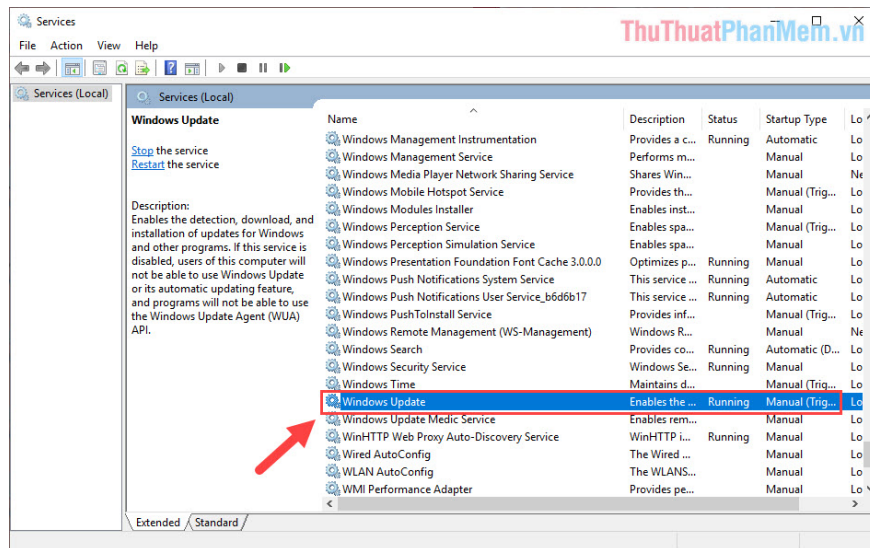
Services

ThuThuatPhanMem.vn

File Action View Help

Services (Local)

Services (Local)

Windows Update

Stop the service
Restart the service

Description:
Enables the detection, download, and installation of updates for Windows and other programs. If this service is disabled, users of this computer will not be able to use Windows Update or its automatic updating feature, and programs will not be able to use the Windows Update Agent (WUA) API.

| Name | Description | Status | Startup Type | Lo |
|---|---|---|---|---|
| Windows Management Instrumentation | Provides a c... | Running | Automatic | Lo |
| Windows Management Service | Performs m... | | Manual | Lo |
| Windows Media Player Network Sharing Service | Shares Win... | | Manual | Ne |
| Windows Mobile Hotspot Service | Provides th... | | Manual (Trig... | Lo |
| Windows Modules Installer | Enables inst... | | Manual | Lo |
| Windows Perception Service | Enables spa... | | Manual (Trig... | Lo |
| Windows Perception Simulation Service | Enables spa... | | Manual | Lo |
| Windows Presentation Foundation Font Cache 3.0.0.0 | Optimizes p... | Running | Manual | Lo |
| Windows Push Notifications System Service | This service ... | Running | Automatic | Lo |
| Windows Push Notifications User Service_b6d6b17 | This service ... | Running | Automatic | Lo |
| Windows PushToInstall Service | Provides inf... | | Manual (Trig... | Lo |
| Windows Remote Management (WS-Management) | Windows R... | | Manual | Ne |
| Windows Search | Provides co... | Running | Automatic (D... | Lo |
| Windows Security Service | Windows Se... | Running | Manual | Lo |
| Windows Time | Maintains d... | | Manual (Trig... | Lo |
| Windows Update | Enables the ... | Running | Manual (Trig... | Lo |
| Windows Update Medic Service | Enables rem... | | Manual | Lo |
| WinHTTP Web Proxy Auto-Discovery Service | WinHTTP i... | Running | Manual | Lo |
| Wired AutoConfig | The Wired ... | | Manual | Lo |
| WLAN AutoConfig | The WLANS... | | Manual | Lo |
| WMI Performance Adapter | Provides pe... | | Manual | Lo |

Extended Standard